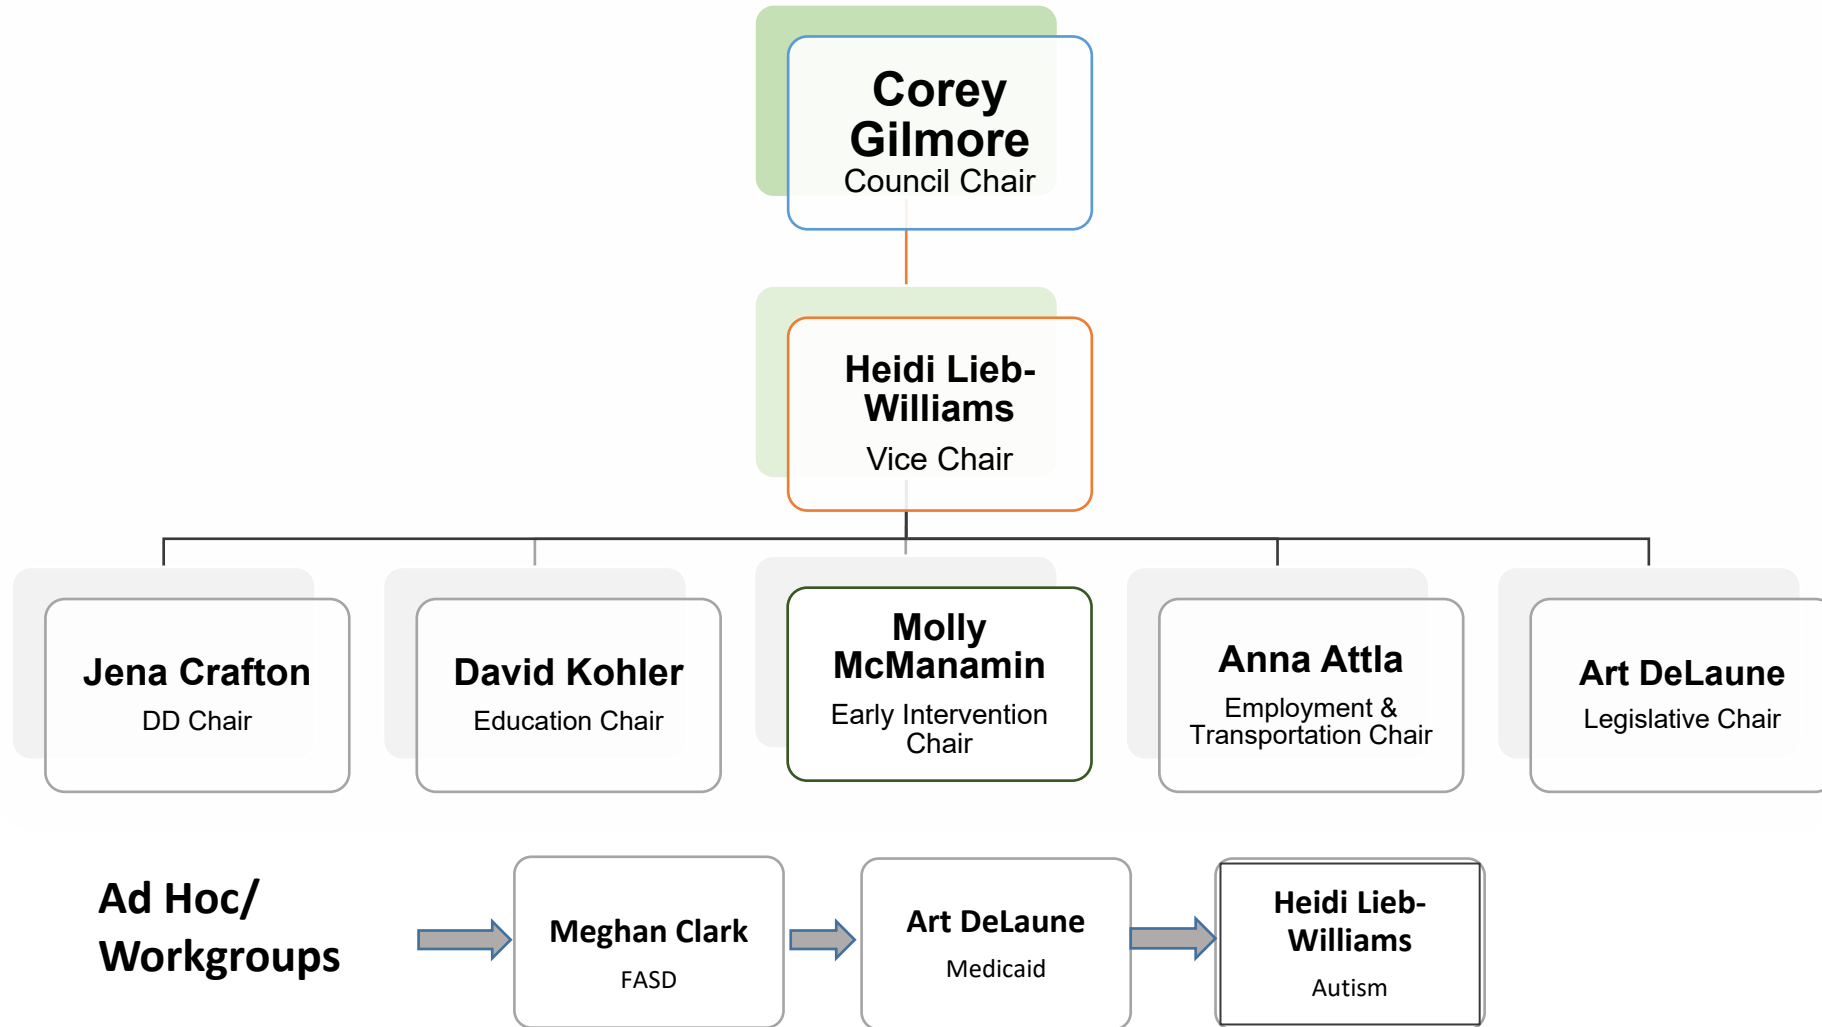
Corey Gilmore
Council Chair

Heidi Lieb-Williams
Vice Chair

Jena Crafton
DD Chair

David Kohler
Education Chair

Molly McManamin
Early Intervention Chair

Anna Attla
Employment & Transportation Chair

Art DeLaune
Legislative Chair

Ad Hoc/ Workgroups

Meghan Clark
FASD

Art DeLaune
Medicaid

Heidi Lieb-Williams
Autism